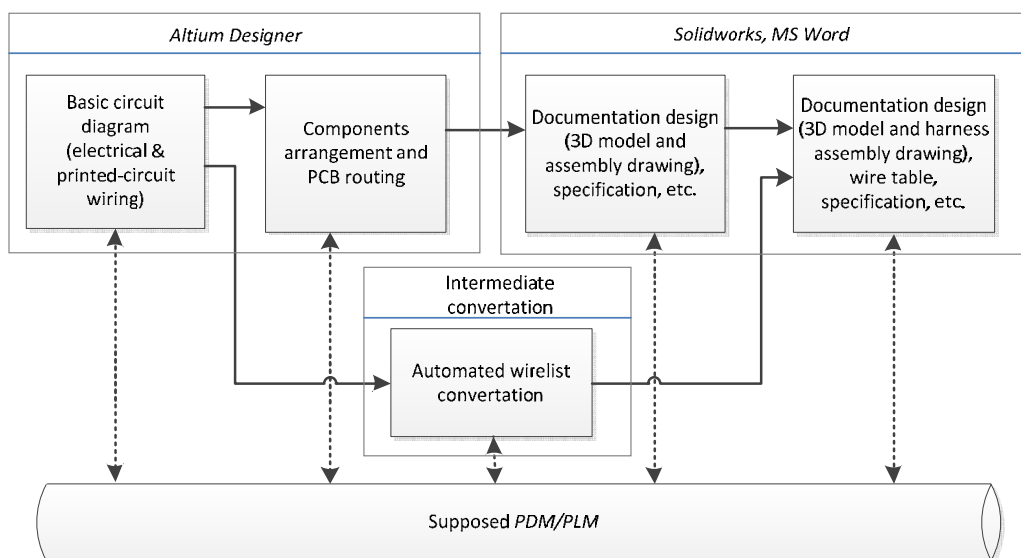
Altium Designer

Basic circuit diagram (electrical & printed-circuit wiring)

Components arrangement and PCB routing

Solidworks, MS Word

Documentation design (3D model and assembly drawing), specification, etc.

Documentation design (3D model and harness assembly drawing), wire table, specification, etc.

Intermediate convertation

Automated wirelist convertation

Supposed PDM/PLM